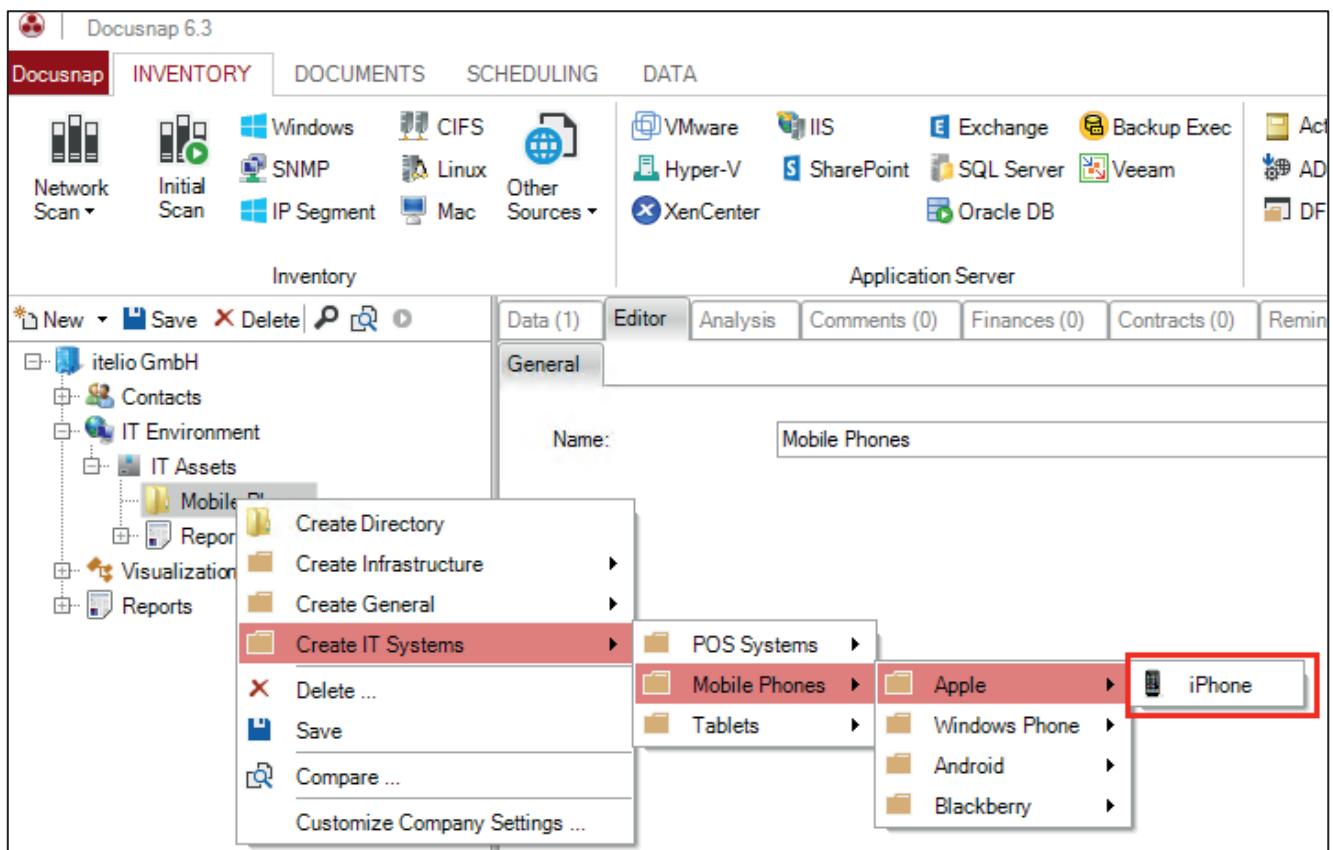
Docusnap 6.3

Docusnap INVENTORY DOCUMENTS SCHEDULING DATA

Network Scan
Initial Scan
Windows
SNMP
IP Segment
CIFS
Linux
Mac
Other Sources
Inventory

VMware
Hyper-V
XenCenter
IIS
SharePoint
Exchange
SQL Server
Oracle DB
Backup Exec
Veeam
Act
AD
DF
Application Server

New Save Delete

itelio GmbH
Contacts
IT Environment
IT Assets
Mobile Ph
Repor
Visualization
Reports

Data (1) Editor Analysis Comments (0) Finances (0) Contracts (0) Remin

General

Name: Mobile Phones

Create Directory
Create Infrastructure
Create General
Create IT Systems
Delete ...
Save
Compare ...
Customize Company Settings ...

POS Systems
Mobile Phones
Tablets

Apple
Windows Phone
Android
Blackberry

iPhone